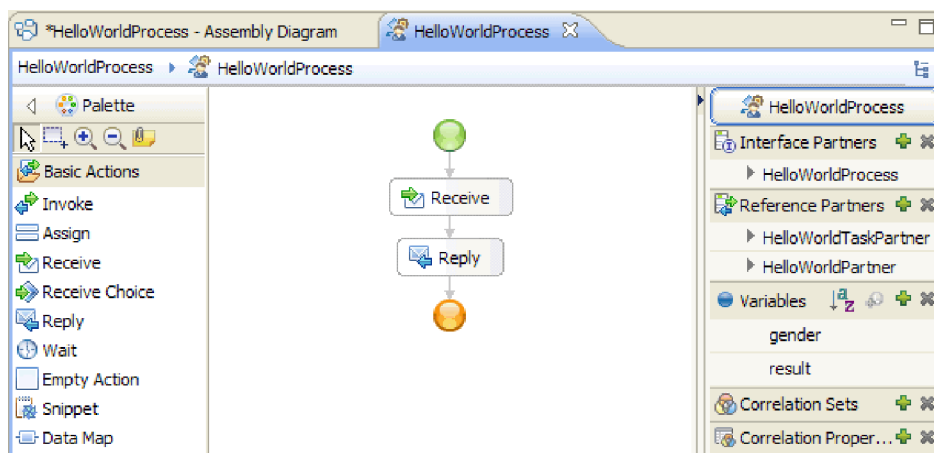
*HelloWorldProcess - Assembly Diagram
HelloWorldProcess

HelloWorldProcess ▸ HelloWorldProcess

Palette
Basic Actions
Invoke
Assign
Receive
Receive Choice
Reply
Wait
Empty Action
Snippet
Data Map

Receive
Reply

HelloWorldProcess
Interface Partners
HelloWorldProcess
Reference Partners
HelloWorldTaskPartner
HelloWorldPartner
Variables
gender
result
Correlation Sets
Correlation Proper...